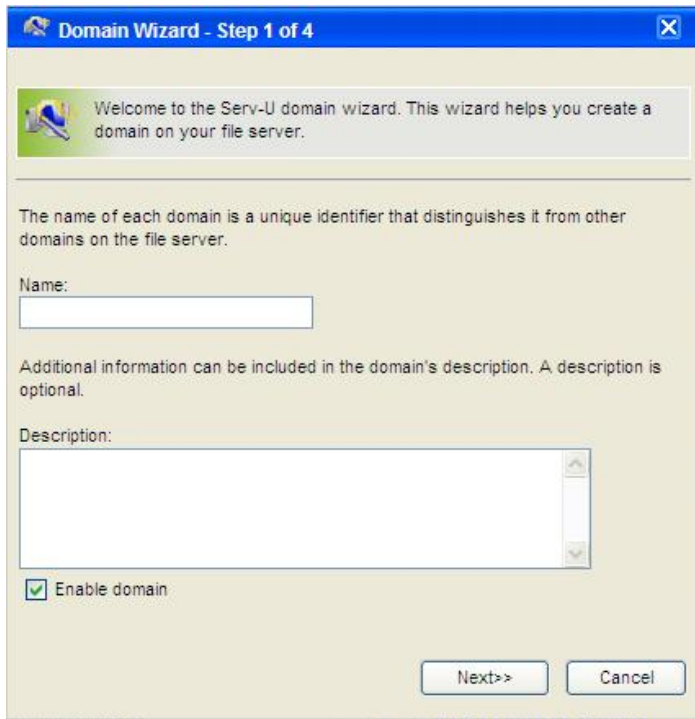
Domain Wizard - Step 1 of 4

Welcome to the Serv-U domain wizard. This wizard helps you create a domain on your file server.

The name of each domain is a unique identifier that distinguishes it from other domains on the file server.

Name:

Additional information can be included in the domain's description. A description is optional.

Description:

Enable domain

Next>>

Cancel